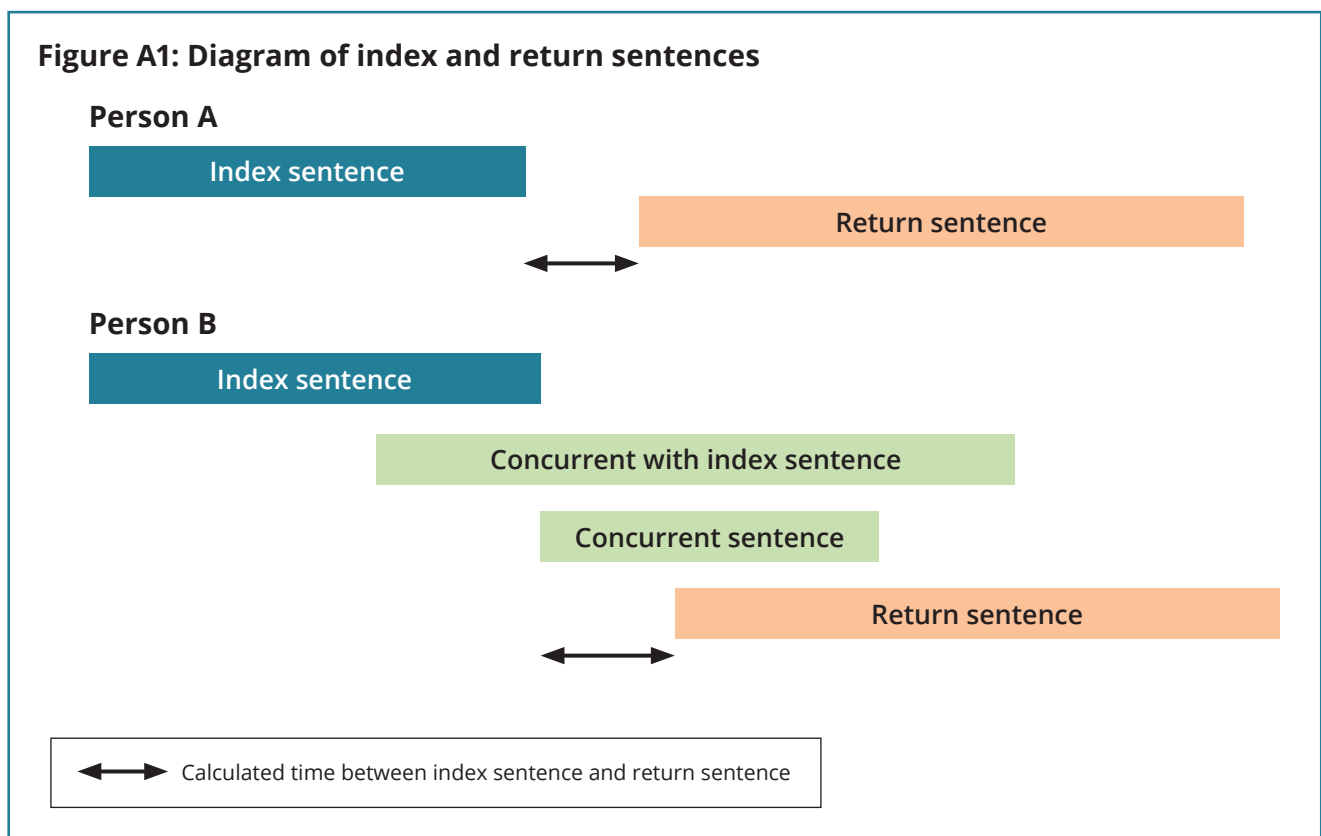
Figure A1: Diagram of index and return sentences

Person A

Index sentence

Return sentence

Person B

Index sentence

Concurrent with index sentence

Concurrent sentence

Return sentence

Calculated time between index sentence and return sentence